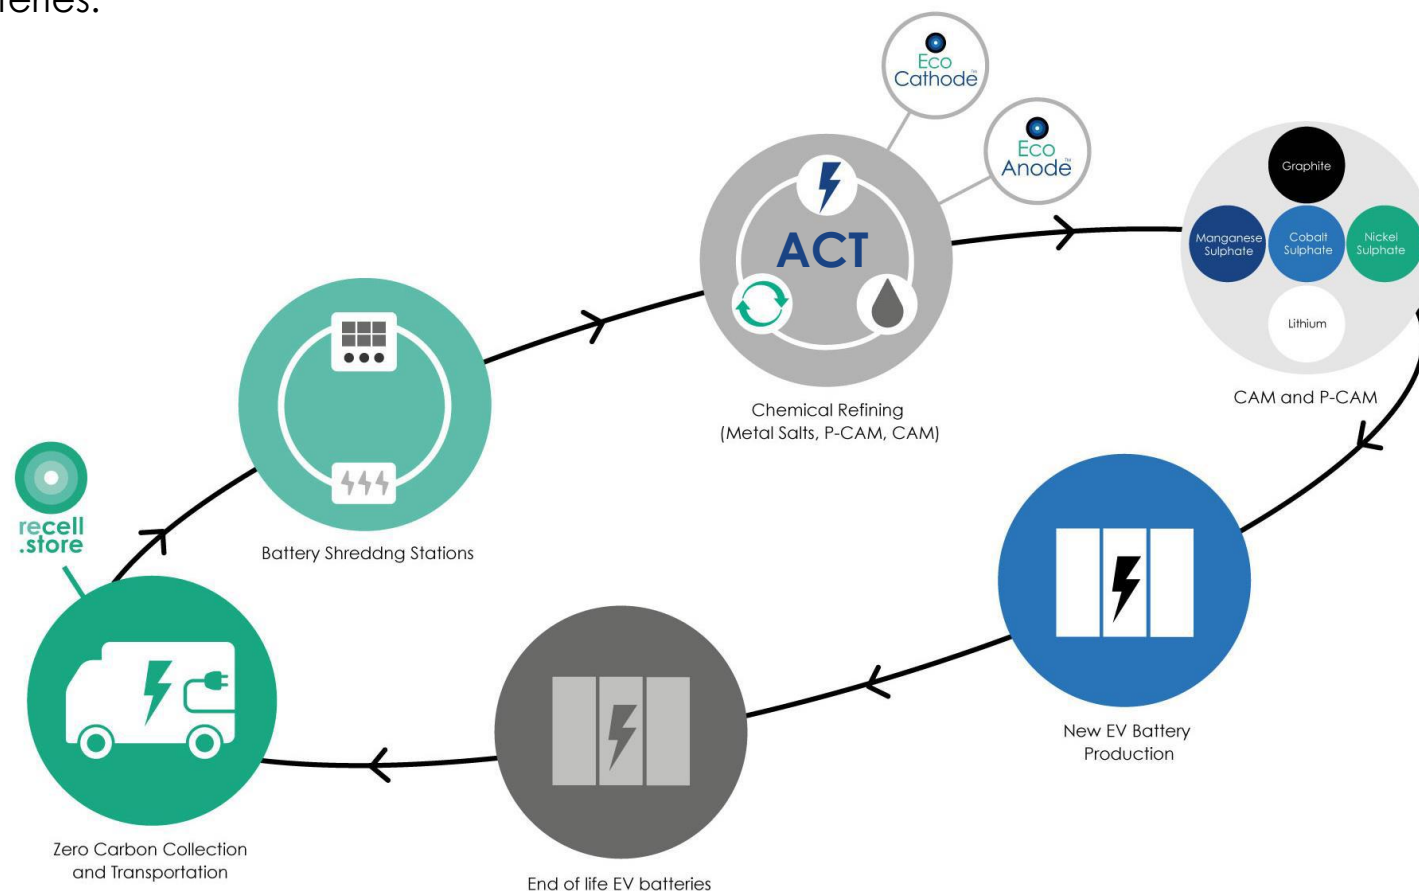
eries.

Eco Cathode™

Eco Anode™

ACT

Chemical Refining (Metal Salts, P-CAM, CAM)

Graphite

Manganese Sulphate

Cobalt Sulphate

Nickel Sulphate

Lithium

CAM and P-CAM

recell .store

Battery Shreddng Stations

New EV Battery Production

Zero Carbon Collection and Transportation

End of life EV batteries